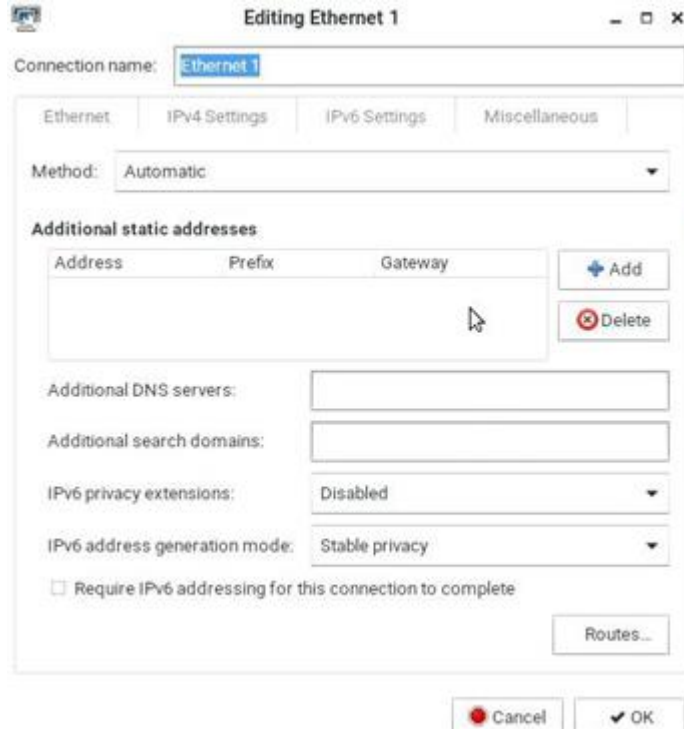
Editing Ethernet 1

Connection name: Ethernet 1

Ethernet | IPv4 Settings | IPv6 Settings | Miscellaneous

Method: Automatic

Additional static addresses

| Address | Prefix | Gateway |
|---|---|---|

Add

Delete

Additional DNS servers:

Additional search domains:

IPv6 privacy extensions: Disabled

IPv6 address generation mode: Stable privacy

Require IPv6 addressing for this connection to complete

Routes...

Cancel

OK